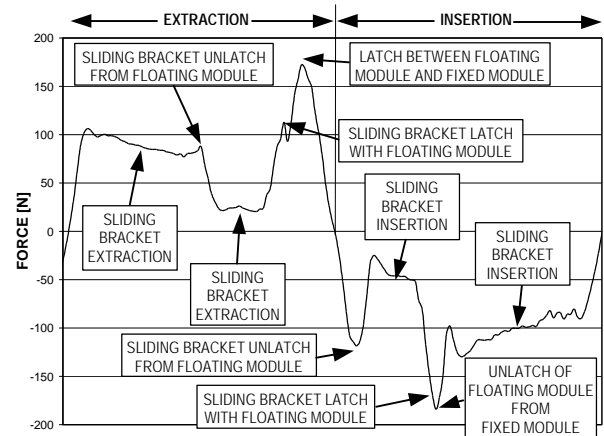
EXTRACTION

INSERTION

200

150

100

50

0

-50

-100

-150

-200

FORCE [N]

SLIDING BRACKET UNLATCH FROM FLOATING MODULE

LATCH BETWEEN FLOATING MODULE AND FIXED MODULE

SLIDING BRACKET LATCH WITH FLOATING MODULE

SLIDING BRACKET EXTRACTION

SLIDING BRACKET INSERTION

SLIDING BRACKET INSERTION

SLIDING BRACKET EXTRACTION

SLIDING BRACKET UNLATCH FROM FLOATING MODULE

SLIDING BRACKET LATCH WITH FLOATING MODULE

UNLATCH OF FLOATING MODULE FROM FIXED MODULE